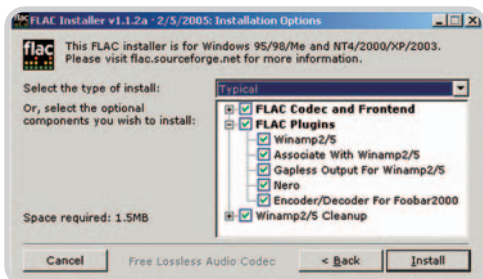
FLAC Installer v1.1.2a - 2/5/2005: Installation Options

flac

This FLAC installer is for Windows 95/98/Me and NT4/2000/XP/2003. Please visit flac.sourceforge.net for more information.

Select the type of install:

Typical

Or, select the optional components you wish to install:

FLAC Codec and Frontend
FLAC Plugins
Winamp2/5
Associate With Winamp2/5
Gapless Output For Winamp2/5
Nero
Encoder/Decoder For Foobar2000
Winamp2/5 Cleanup

Space required: 1.5MB

Cancel

Free Lossless Audio Codec

< Back

Install